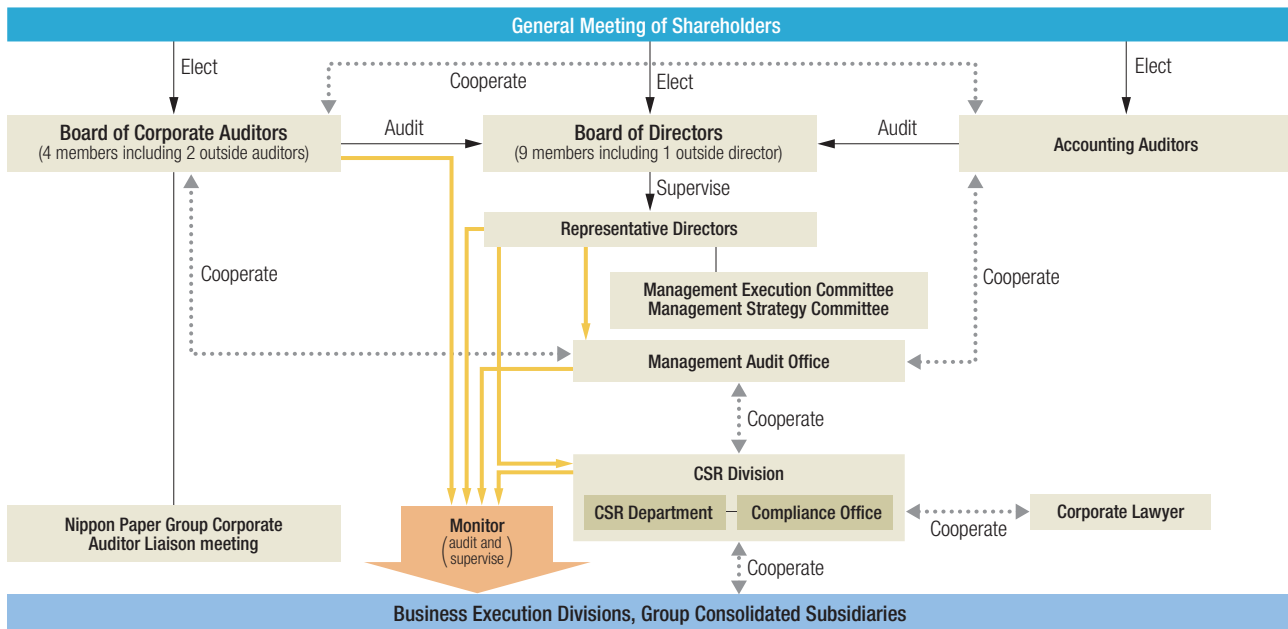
General Meeting of Shareholders

Elect

Cooperate

Elect

Elect

Board of Corporate Auditors
(4 members including 2 outside auditors)

Audit

Board of Directors
(9 members including 1 outside director)

Audit

Accounting Auditors

Supervise

Representative Directors

Cooperate

Management Execution Committee
Management Strategy Committee

Cooperate

Management Audit Office

Cooperate

CSR Division

CSR Department

Compliance Office

Cooperate

Corporate Lawyer

Nippon Paper Group Corporate Auditor Liaison meeting

Monitor
(audit and supervise)

Cooperate

Business Execution Divisions, Group Consolidated Subsidiaries